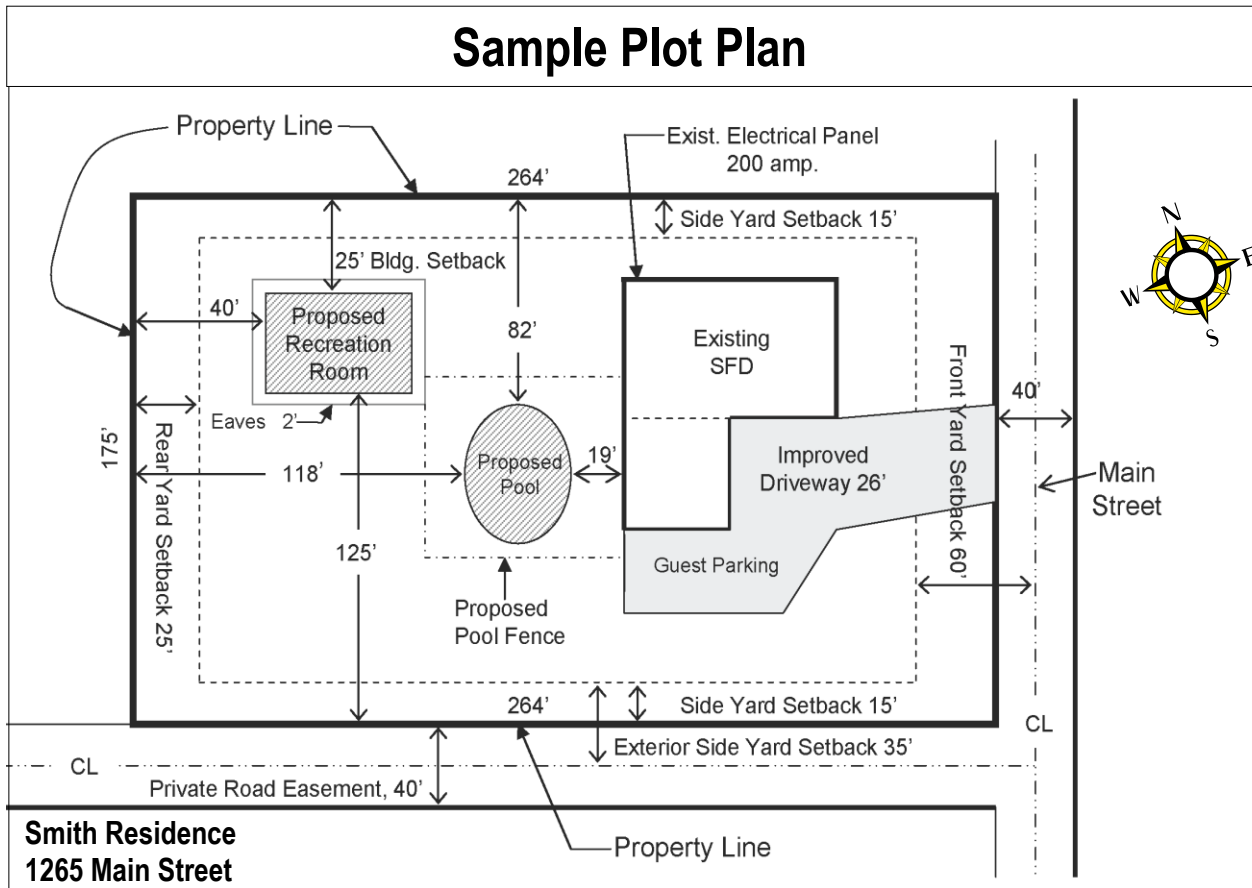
Sample Plot Plan

Property Line

Exist. Electrical Panel 200 amp.

264'

Side Yard Setback 15'

25' Bldg. Setback

N
E
W
S

40'

Proposed Recreation Room

82'

Existing SFD

Front Yard Setback 60'

40'

Eaves 2'

175'

Rear Yard Setback 25'

118'

Proposed Pool

19'

Improved Driveway 26'

Main Street

125'

Guest Parking

Proposed Pool Fence

264'

Side Yard Setback 15'

CL

Exterior Side Yard Setback 35'

CL

Private Road Easement, 40'

Smith Residence
1265 Main Street

Property Line